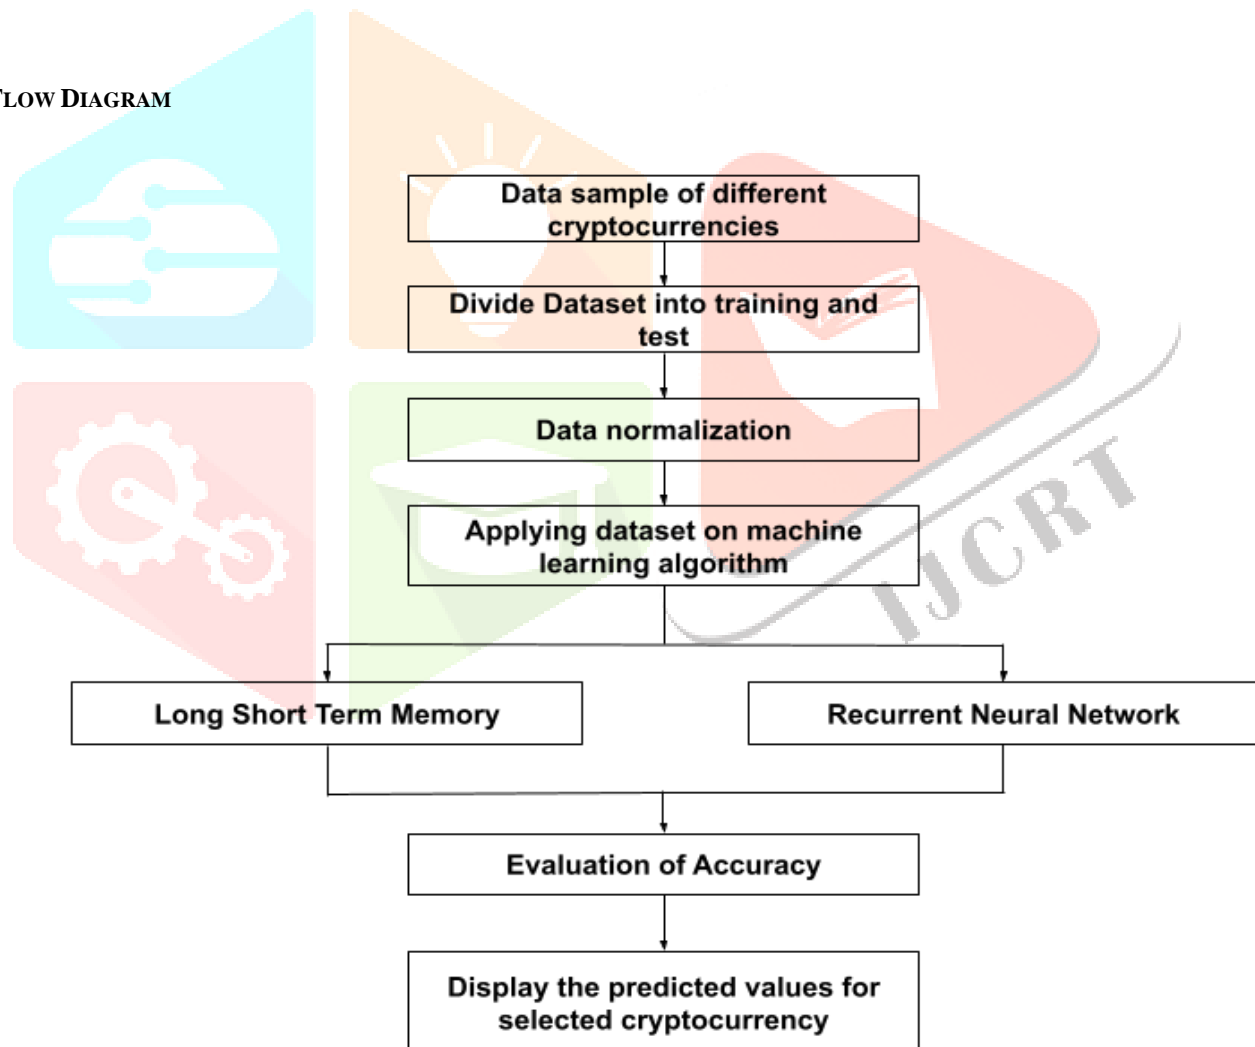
LOW DIAGRAM

IJCRT

Data sample of different cryptocurrencies

Divide Dataset into training and test

Data normalization

Applying dataset on machine learning algorithm

Long Short Term Memory

Recurrent Neural Network

Evaluation of Accuracy

Display the predicted values for selected cryptocurrency